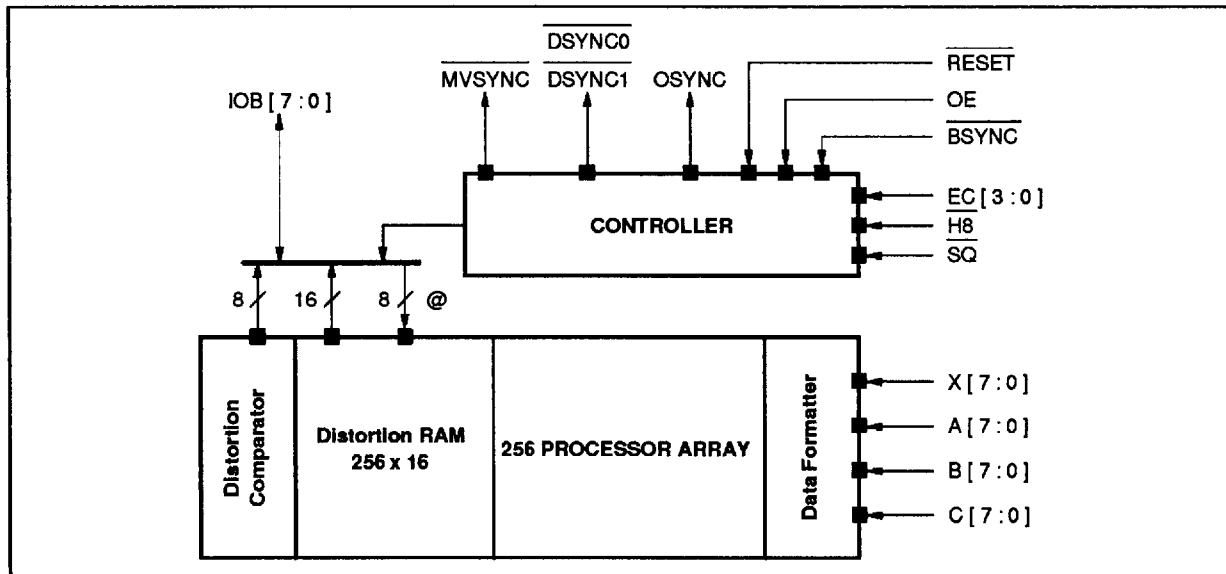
$\overline{DSYNC0}$

$\overline{MVSYNC}$ $\overline{DSYNC1}$ OSYNC

$\overline{RESET}$

OE

$\overline{BSYNC}$

IOB [ 7 : 0 ]

CONTROLLER

EC [ 3 : 0 ]

$\overline{H8}$

$\overline{SQ}$

8 16 8 @

Distortion Comparator

Distortion RAM 256 x 16

256 PROCESSOR ARRAY

Data Formatter

X [ 7 : 0 ]

A [ 7 : 0 ]

B [ 7 : 0 ]

C [ 7 : 0 ]